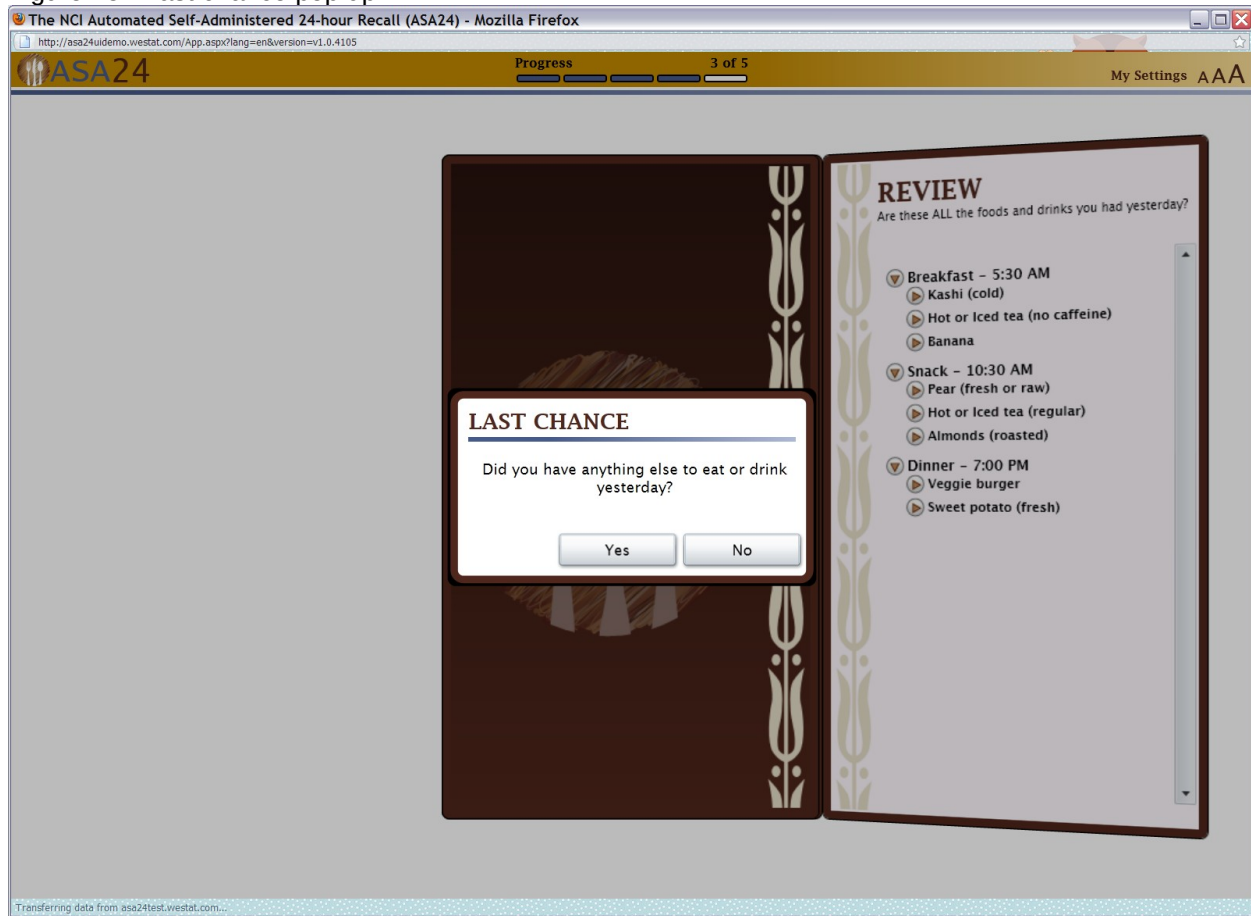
The NCI Automated Self-Administered 24-hour Recall (ASA24) - Mozilla Firefox

http://asa24uidemo.westat.com/App.aspx?lang=en&version=v1.0.4105

ASA24

Progress 3 of 5

My Settings AAA

REVIEW
Are these ALL the foods and drinks you had yesterday?

Breakfast – 5:30 AM
Kashi (cold)
Hot or Iced tea (no caffeine)
Banana

Snack – 10:30 AM
Pear (fresh or raw)
Hot or Iced tea (regular)
Almonds (roasted)

Dinner – 7:00 PM
Veggie burger
Sweet potato (fresh)

LAST CHANCE

Did you have anything else to eat or drink yesterday?

Yes No

Transferring data from asa24test.westat.com...